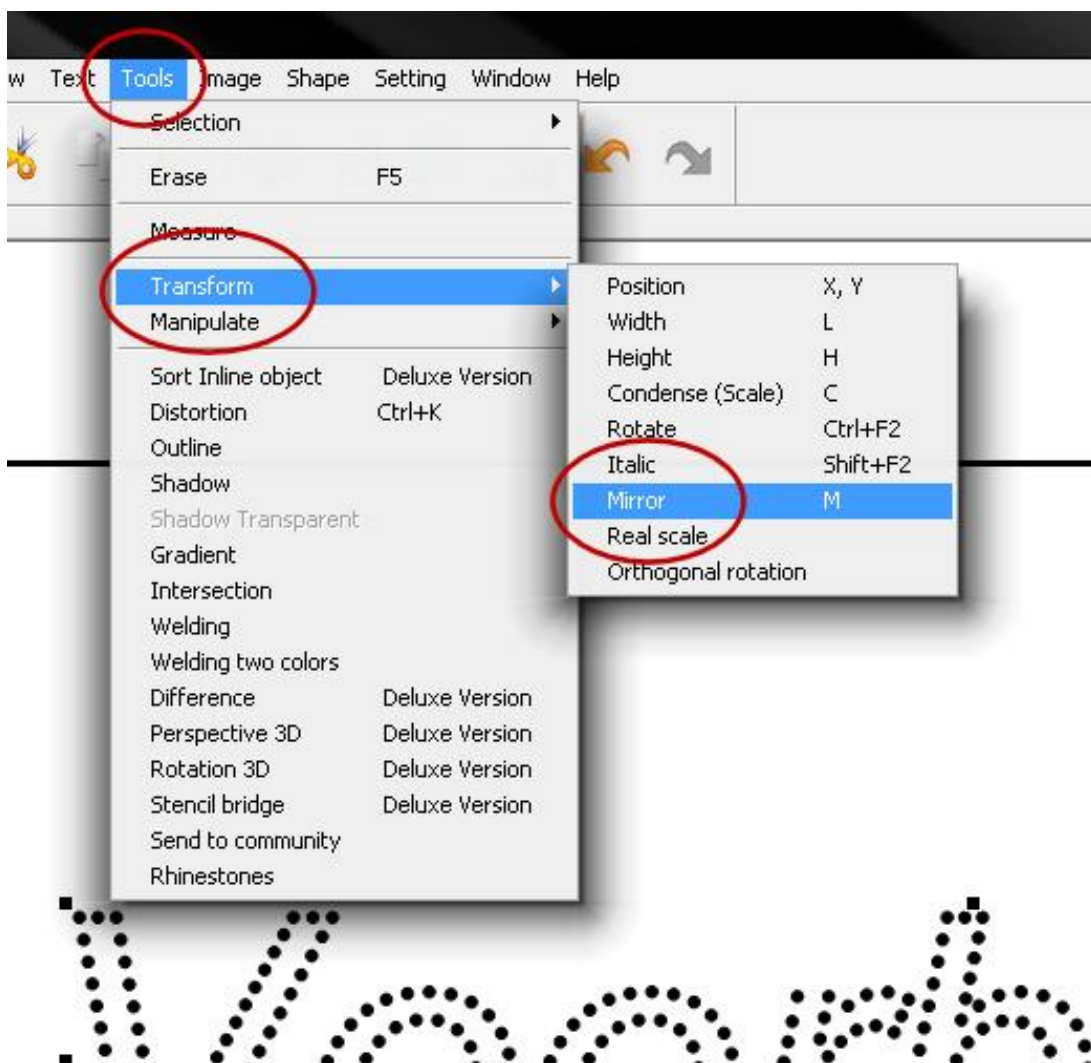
w Text Tools Image Shape Setting Window Help

Selection
Erase F5
Measure
Transform
Manipulate
Sort Inline object Deluxe Version
Distortion Ctrl+K
Outline
Shadow
Shadow Transparent
Gradient
Intersection
Welding
Welding two colors
Difference Deluxe Version
Perspective 3D Deluxe Version
Rotation 3D Deluxe Version
Stencil bridge Deluxe Version
Send to community
Rhinestones

Position X, Y
Width L
Height H
Condense (Scale) C
Rotate Ctrl+F2
Italic Shift+F2
Mirror M
Real scale
Orthogonal rotation